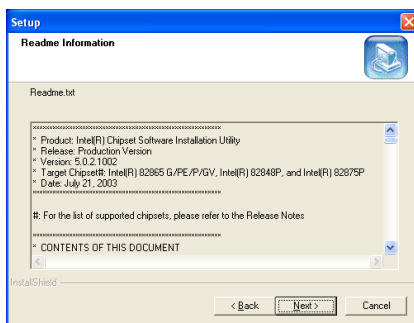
Setup

Readme Information

Readme.txt

**********************************************************************
* Product: Intel(R) Chipset Software Installation Utility
* Release: Production Version
* Version: 5.0.2.1002
* Target Chipset#: Intel(R) 82865 G/PE/P/GV, Intel(R) 82848P, and Intel(R) 82875P
* Date: July 21, 2003
**********************************************************************

#: For the list of supported chipsets, please refer to the Release Notes

**********************************************************************
* CONTENTS OF THIS DOCUMENT

InstallShield

< Back | Next > | Cancel